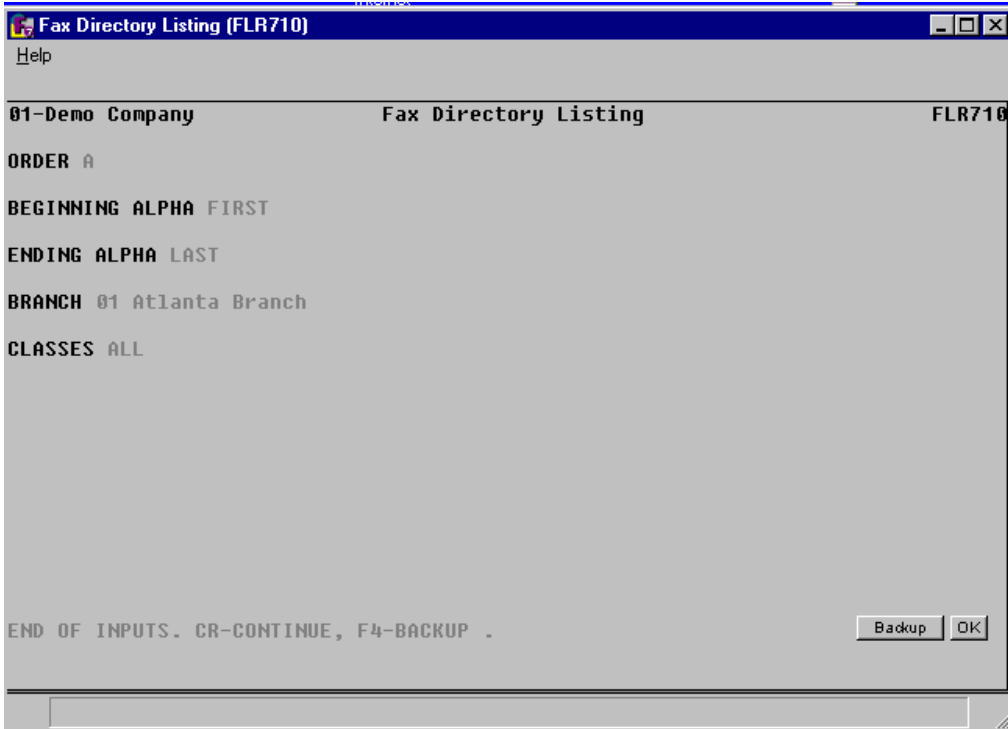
Fax Directory Listing (FLR710)

Help

01-Demo Company Fax Directory Listing FLR710

ORDER A

BEGINNING ALPHA FIRST

ENDING ALPHA LAST

BRANCH 01 Atlanta Branch

CLASSES ALL

END OF INPUTS. CR-CONTINUE, F4-BACKUP .

Backup OK